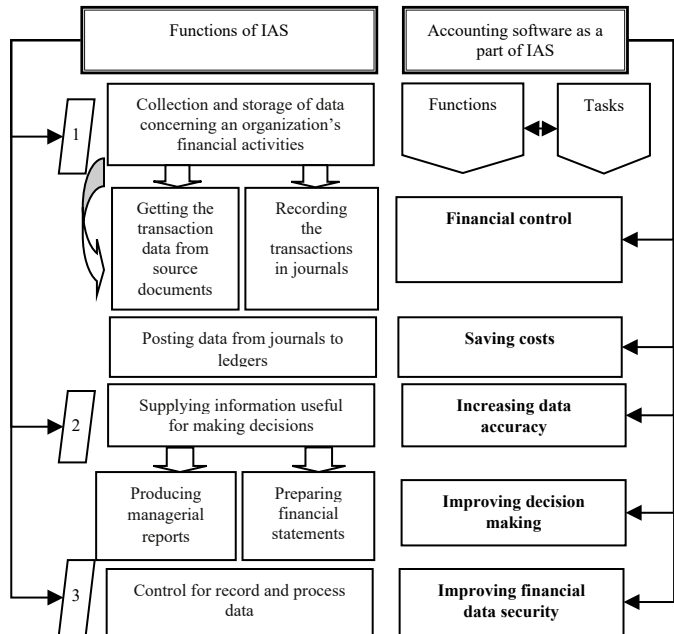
Functions of IAS

Accounting software as a part of IAS

1

Collection and storage of data concerning an organization's financial activities

Functions

Tasks

Getting the transaction data from source documents

Recording the transactions in journals

Financial control

Posting data from journals to ledgers

Saving costs

2

Supplying information useful for making decisions

Increasing data accuracy

Producing managerial reports

Preparing financial statements

Improving decision making

3

Control for record and process data

Improving financial data security